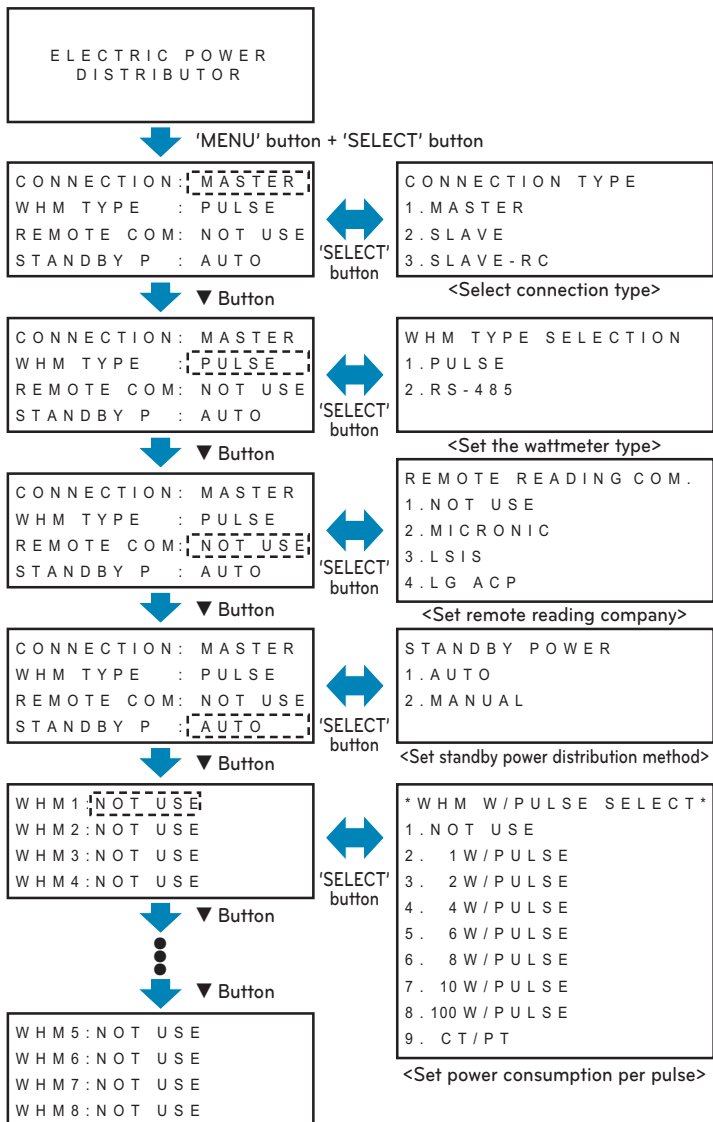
ELECTRIC POWER DISTRIBUTOR

'MENU' button + 'SELECT' button

CONNECTION: MASTER
WHM TYPE : PULSE
REMOTE COM: NOT USE
STANDBY P : AUTO

'SELECT' button

CONNECTION TYPE
1. MASTER
2. SLAVE
3. SLAVE-RC

<Select connection type>

▼ Button

CONNECTION: MASTER
WHM TYPE : PULSE
REMOTE COM: NOT USE
STANDBY P : AUTO

'SELECT' button

WHM TYPE SELECTION
1. PULSE
2. RS-485

<Set the wattmeter type>

▼ Button

CONNECTION: MASTER
WHM TYPE : PULSE
REMOTE COM: NOT USE
STANDBY P : AUTO

'SELECT' button

REMOTE READING COM.
1. NOT USE
2. MICRONIC
3. LSIS
4. LG ACP

<Set remote reading company>

▼ Button

CONNECTION: MASTER
WHM TYPE : PULSE
REMOTE COM: NOT USE
STANDBY P : AUTO

'SELECT' button

STANDBY POWER
1. AUTO
2. MANUAL

<Set standby power distribution method>

▼ Button

WHM1: NOT USE
WHM2: NOT USE
WHM3: NOT USE
WHM4: NOT USE

'SELECT' button

*WHM W/PULSE SELECT*
1. NOT USE
2. 1W/PULSE
3. 2W/PULSE
4. 4W/PULSE
5. 6W/PULSE
6. 8W/PULSE
7. 10W/PULSE
8. 100W/PULSE
9. CT/PT

<Set power consumption per pulse>

▼ Button

▼ Button

WHM5: NOT USE
WHM6: NOT USE
WHM7: NOT USE
WHM8: NOT USE